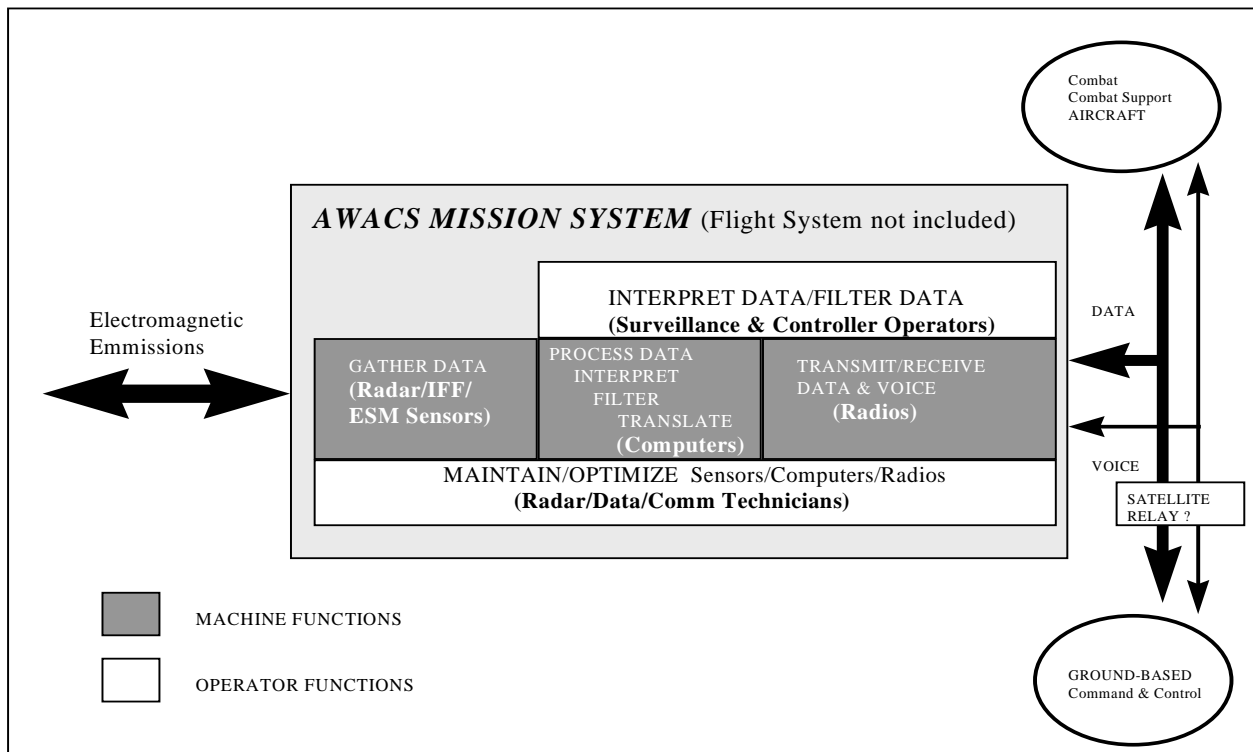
Combat
Combat Support
AIRCRAFT

AWACS MISSION SYSTEM (Flight System not included)

INTERPRET DATA/FILTER DATA
(Surveillance & Controller Operators)

DATA

Electromagnetic
Emmissions

GATHER DATA
(Radar/IFF/
ESM Sensors)

PROCESS DATA
INTERPRET
FILTER
TRANSLATE
(Computers)

TRANSMIT/RECEIVE
DATA & VOICE
(Radios)

VOICE

MAINTAIN/OPTIMIZE Sensors/Computers/Radios
(Radar/Data/Comm Technicians)

SATELLITE
RELAY ?

MACHINE FUNCTIONS

OPERATOR FUNCTIONS

GROUND-BASED
Command & Control